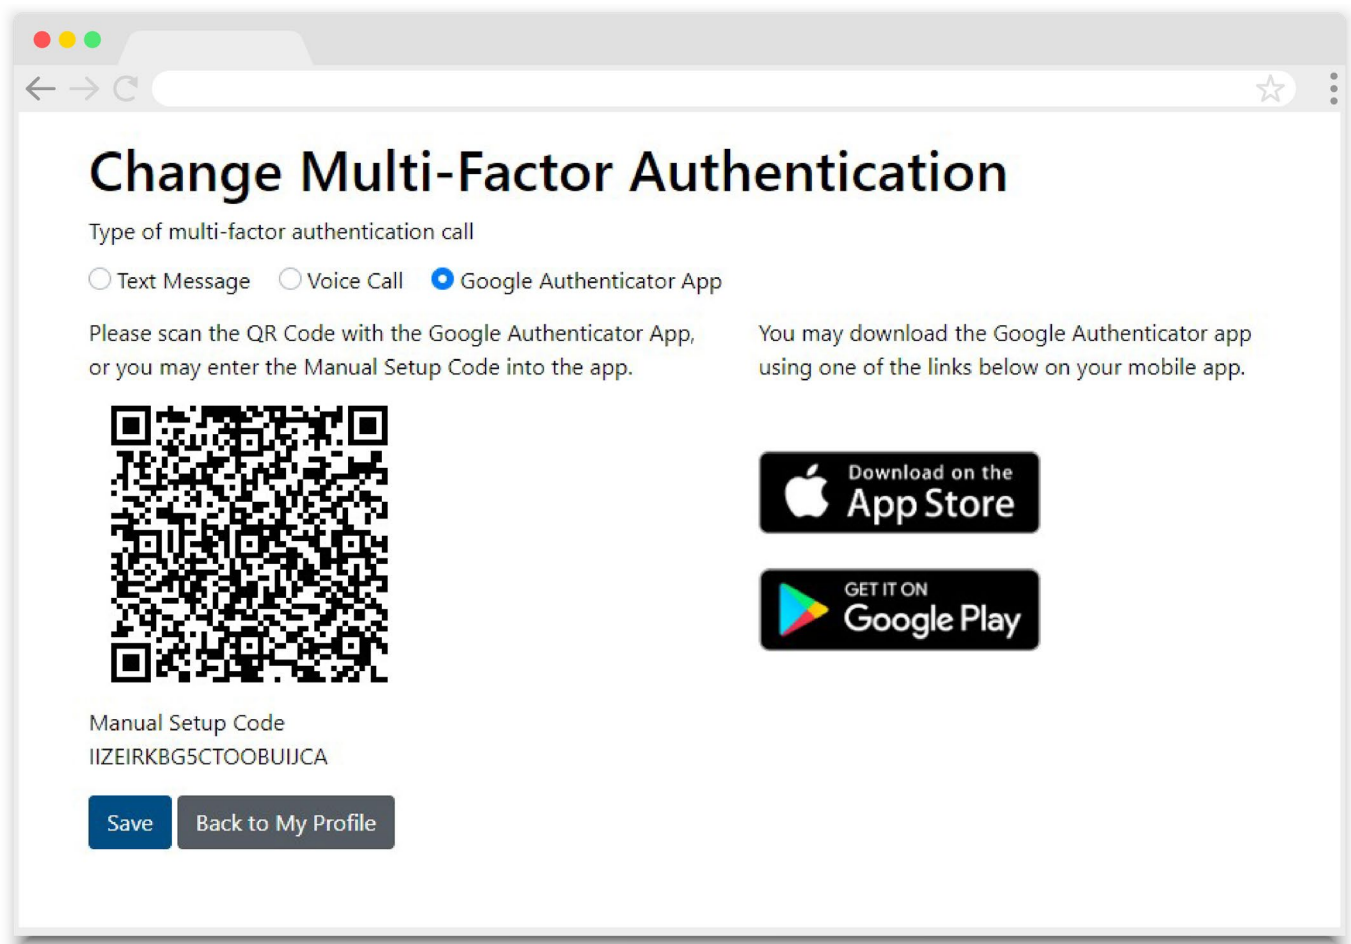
Change Multi-Factor Authentication

Type of multi-factor authentication call

Text Message  Voice Call  Google Authenticator App

Please scan the QR Code with the Google Authenticator App, or you may enter the Manual Setup Code into the app.

Manual Setup Code
IIZEIRKBG5CTOOBUIJCA

Save  Back to My Profile

You may download the Google Authenticator app using one of the links below on your mobile app.

Download on the App Store

GET IT ON Google Play